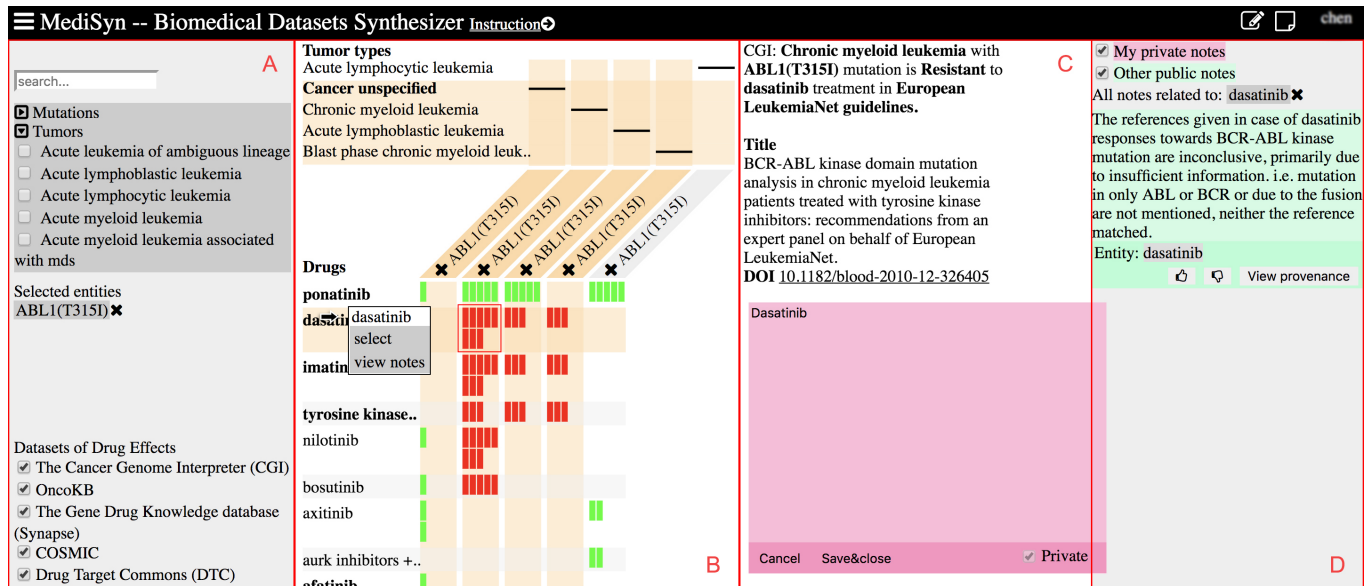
MediSyn -- Biomedical Datasets Synthesizer Instruction

chen

A

search...

Mutations
Tumors
Acute leukemia of ambiguous lineage
Acute lymphoblastic leukemia
Acute lymphocytic leukemia
Acute myeloid leukemia
Acute myeloid leukemia associated with mds

Selected entities
ABL1(T315I)

Datasets of Drug Effects
The Cancer Genome Interpreter (CGI)
OncoKB
The Gene Drug Knowledge database (Synapse)
COSMIC
Drug Target Commons (DTC)

Tumor types
Acute lymphocytic leukemia
Cancer unspecified
Chronic myeloid leukemia
Acute lymphoblastic leukemia
Blast phase chronic myeloid leuk..

ABL1(T315I)
ABL1(T315I)
ABL1(T315I)
ABL1(T315I)
ABL1(T315I)

Drugs
ponatinib
dasatinib
imatinib
tyrosine kinase..
nilotinib
bosutinib
axitinib
aurk inhibitors +..
afatinib

dasatinib
select
view notes

B

C

CGI: Chronic myeloid leukemia with ABL1(T315I) mutation is Resistant to dasatinib treatment in European LeukemiaNet guidelines.

Title
BCR-ABL kinase domain mutation analysis in chronic myeloid leukemia patients treated with tyrosine kinase inhibitors: recommendations from an expert panel on behalf of European LeukemiaNet.
DOI 10.1182/blood-2010-12-326405

Dasatinib

Cancel Save&close Private

My private notes
Other public notes
All notes related to: dasatinib
The references given in case of dasatinib responses towards BCR-ABL kinase mutation are inconclusive, primarily due to insufficient information. i.e. mutation in only ABL or BCR or due to the fusion are not mentioned, neither the reference matched.
Entity: dasatinib
View provenance

D